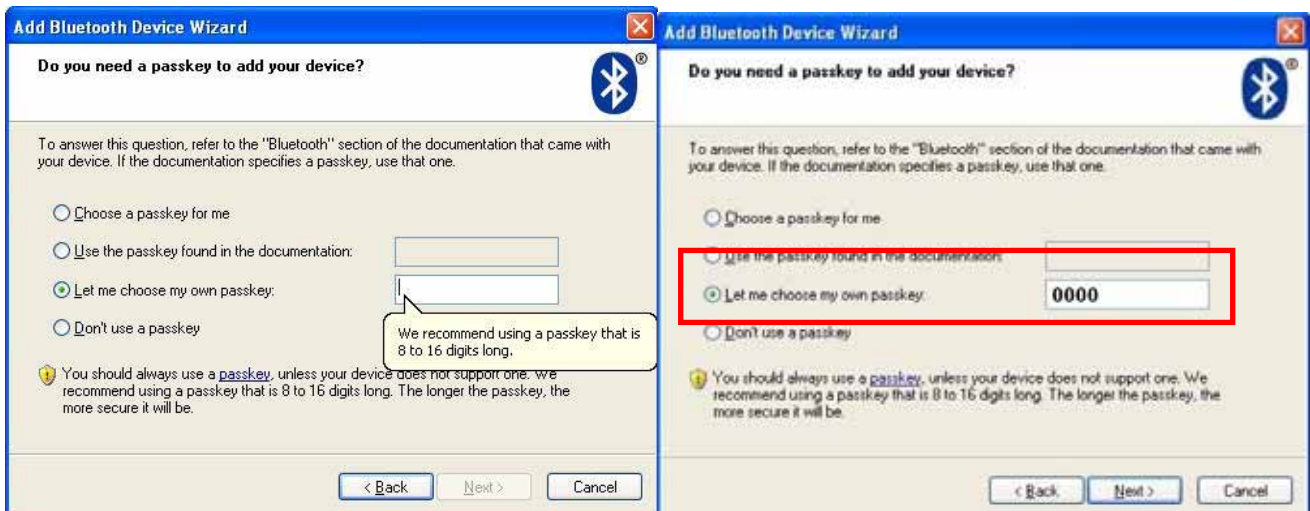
Add Bluetooth Device Wizard

Do you need a passkey to add your device?

To answer this question, refer to the "Bluetooth" section of the documentation that came with your device. If the documentation specifies a passkey, use that one.

Choose a passkey for me

Use the passkey found in the documentation:

Let me choose my own passkey:

Don't use a passkey

We recommend using a passkey that is 8 to 16 digits long.

You should always use a passkey, unless your device does not support one. We recommend using a passkey that is 8 to 16 digits long. The longer the passkey, the more secure it will be.

< Back Next > Cancel

Add Bluetooth Device Wizard

Do you need a passkey to add your device?

To answer this question, refer to the "Bluetooth" section of the documentation that came with your device. If the documentation specifies a passkey, use that one.

Choose a passkey for me

Use the passkey found in the documentation:

Let me choose my own passkey: 0000

Don't use a passkey

You should always use a passkey, unless your device does not support one. We recommend using a passkey that is 8 to 16 digits long. The longer the passkey, the more secure it will be.

< Back Next > Cancel